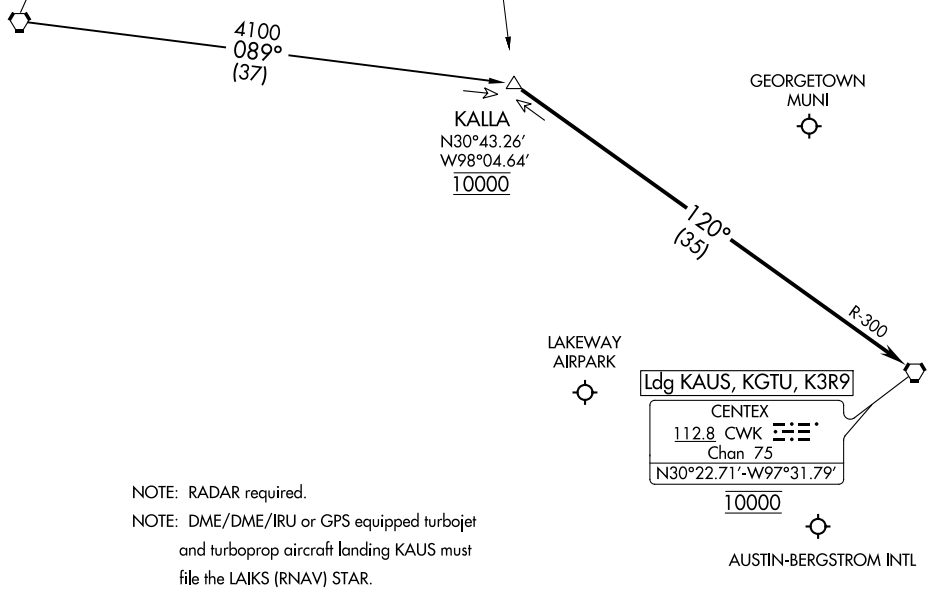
4100
089°
(37)

KALLA
N30°43.26′
W98°04.64′
10000

GEORGETOWN
MUNI

120°
(35)

R-300

LAKEWAY
AIRPARK

Ldg KAUS, KGTU, K3R9

CENTEX
112.8 CWK
Chan 75
N30°22.71′-W97°31.79′
10000

AUSTIN-BERGSTROM INTL

NOTE: RADAR required.
NOTE: DME/DME/IRU or GPS equipped turbojet and turboprop aircraft landing KAUS must file the LAIKS (RNAV) STAR.